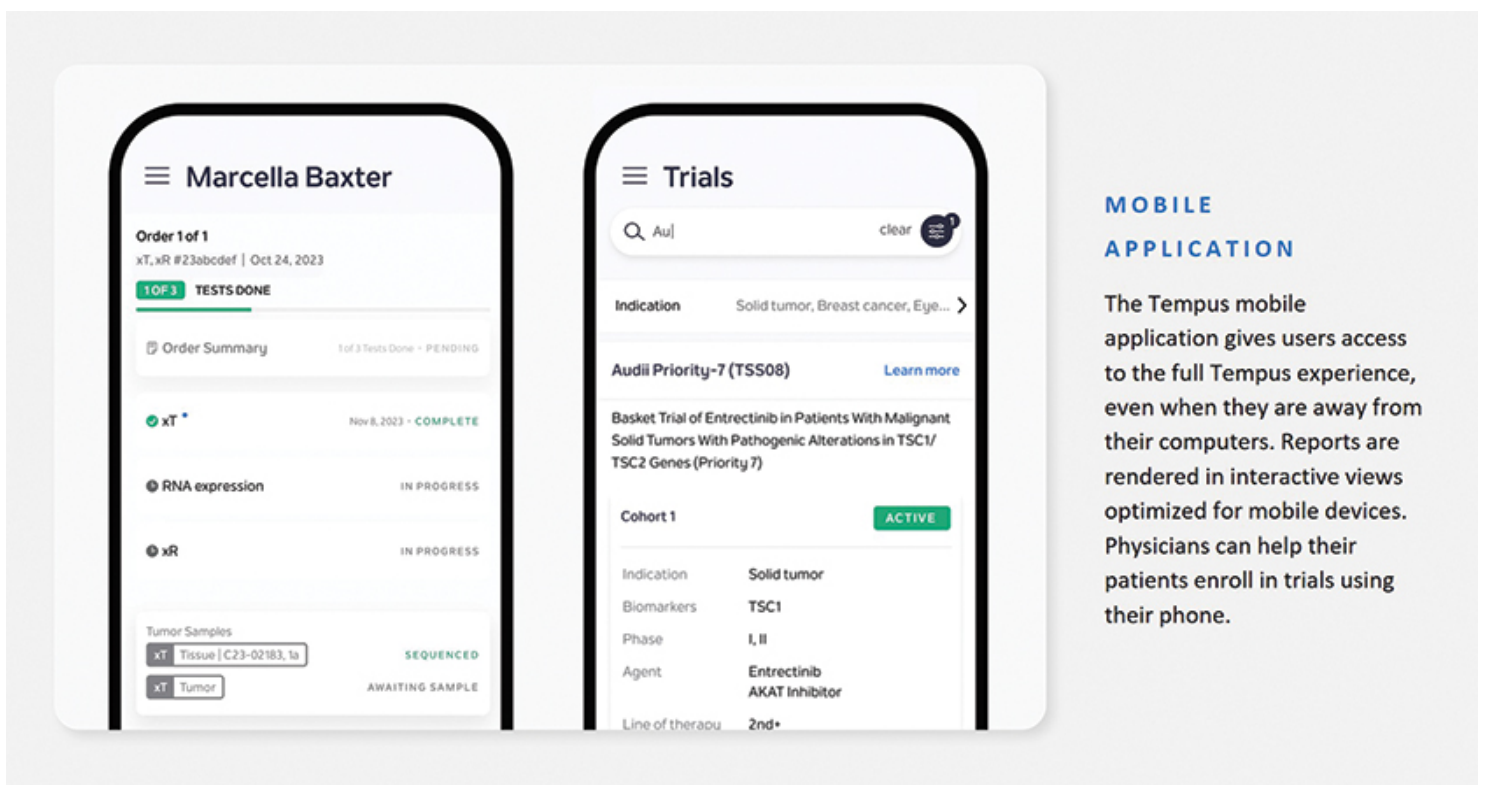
Marcella Baxter

Order 1 of 1
xT, xR #23abcdef | Oct 24, 2023
1 OF 3 TESTS DONE

Order Summary 1 of 3 Tests Done • PENDING

xT • Nov 8, 2023 • COMPLETE

RNA expression IN PROGRESS

xR IN PROGRESS

Tumor Samples
xT Tissue | C23-02183, 1a SEQUENCED
xT Tumor AWAITING SAMPLE

Trials

Au| clear 1

Indication Solid tumor, Breast cancer, Eye...

Audii Priority-7 (TSS08) Learn more

Basket Trial of Entrectinib in Patients With Malignant Solid Tumors With Pathogenic Alterations in TSC1/ TSC2 Genes (Priority 7)

Cohort 1 ACTIVE

Indication Solid tumor
Biomarkers TSC1
Phase I, II
Agent Entrectinib AKAT Inhibitor
Line of therapy 2nd+

MOBILE APPLICATION

The Tempus mobile application gives users access to the full Tempus experience, even when they are away from their computers. Reports are rendered in interactive views optimized for mobile devices. Physicians can help their patients enroll in trials using their phone.